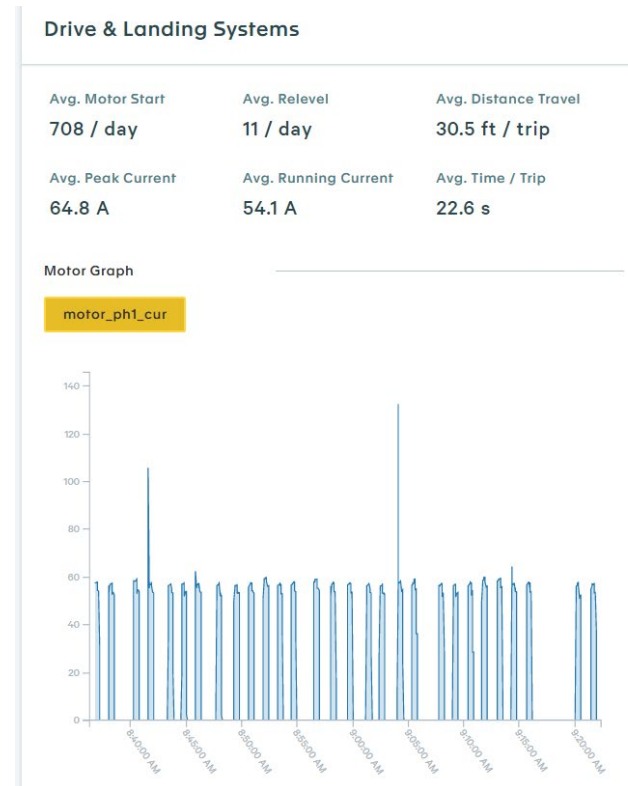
Drive & Landing Systems

Avg. Motor Start
708 / day

Avg. Relevel
11 / day

Avg. Distance Travel
30.5 ft / trip

Avg. Peak Current
64.8 A

Avg. Running Current
54.1 A

Avg. Time / Trip
22.6 s

Motor Graph

motor_ph1_cur

140
120
100
80
60
40
20
0

8:40:00 AM
8:45:00 AM
8:50:00 AM
8:55:00 AM
9:00:00 AM
9:05:00 AM
9:10:00 AM
9:15:00 AM
9:20:00 AM